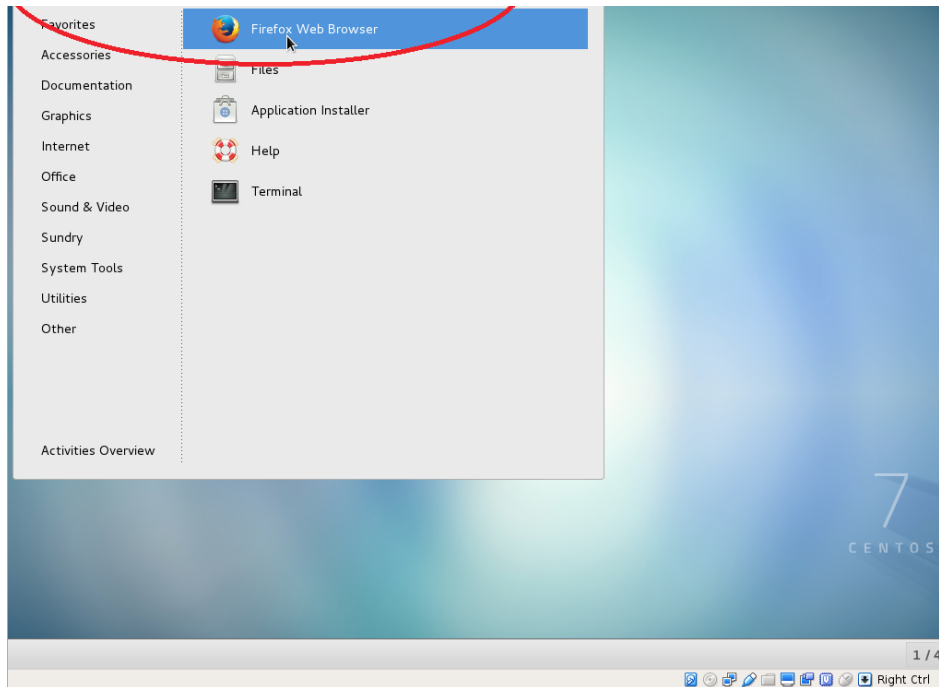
Favorites
Accessories
Documentation
Graphics
Internet
Office
Sound & Video
Sundry
System Tools
Utilities
Other

Activities Overview

Firefox Web Browser
Files
Application Installer
Help
Terminal

7
CENTOS

1 / 4

Right Ctrl